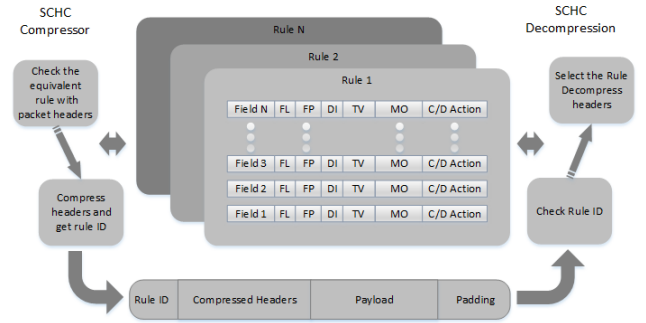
SCHC Compressor

Check the equivalent rule with packet headers

Compress headers and get rule ID

Rule N

Rule 2

Rule 1

| Field N | FL | FP | DI | TV | MO | C/D Action |
|---|---|---|---|---|---|---|
| Field 3 | FL | FP | DI | TV | MO | C/D Action |
| Field 2 | FL | FP | DI | TV | MO | C/D Action |
| Field 1 | FL | FP | DI | TV | MO | C/D Action |

SCHC Decompression

Select the Rule Decompress headers

Check Rule ID

| Rule ID | Compressed Headers | Payload | Padding |
|---|---|---|---|